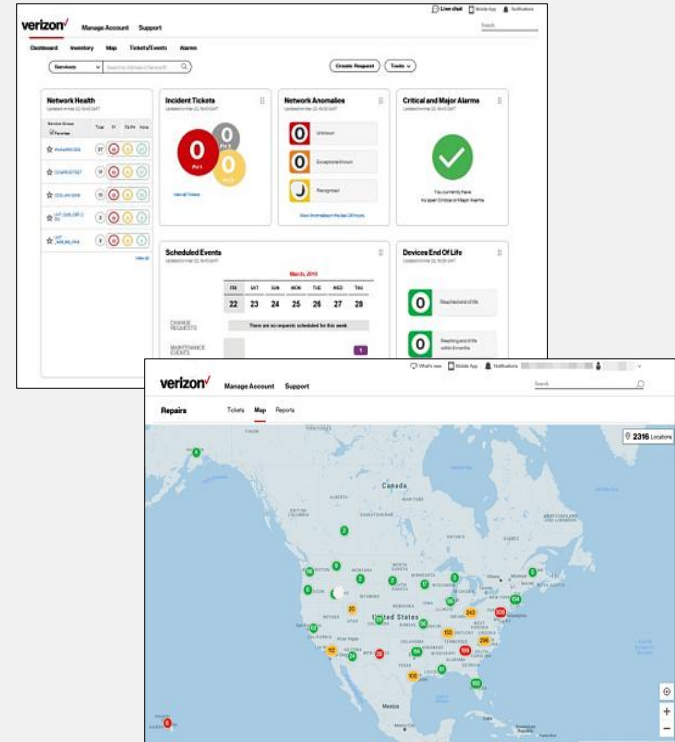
verizon✓ Manage Account Support

Live chat Mobile App Notifications

Search

Dashboard Inventory Map Tickets/Events Alarms

Services Searching (illegible)

Create Request Tools

Network Health

Updated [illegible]

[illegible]

Incident Tickets

Updated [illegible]

0 0 0

View all Tickets

Network Anomalies

Updated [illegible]

0 Unknown

0 Exceptional known

0 Recognized

View Anomalies in the last 24 hours

Critical and Major Alarms

Updated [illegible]

You currently have no open Critical or Major Alarms

Scheduled Events

Updated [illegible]

March, 2019

| FRI | SAT | SUN | MON | TUE | WED | THU |
|---|---|---|---|---|---|---|
| 22 | 23 | 24 | 25 | 26 | 27 | 28 |

CHANGE REQUESTS

There are no requests scheduled for this week.

MAINTENANCE EVENTS

1

Devices End Of Life

Updated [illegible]

0 Reached end of life

0 Reaching end of life within 6 months

verizon✓ Manage Account Support

What's new Mobile App Notifications

Search

Repairs Tickets Map Reports

2316 Locations

Canada

United States

Mexico

2 2 3 20 243 300 296 102 103 122

+ −